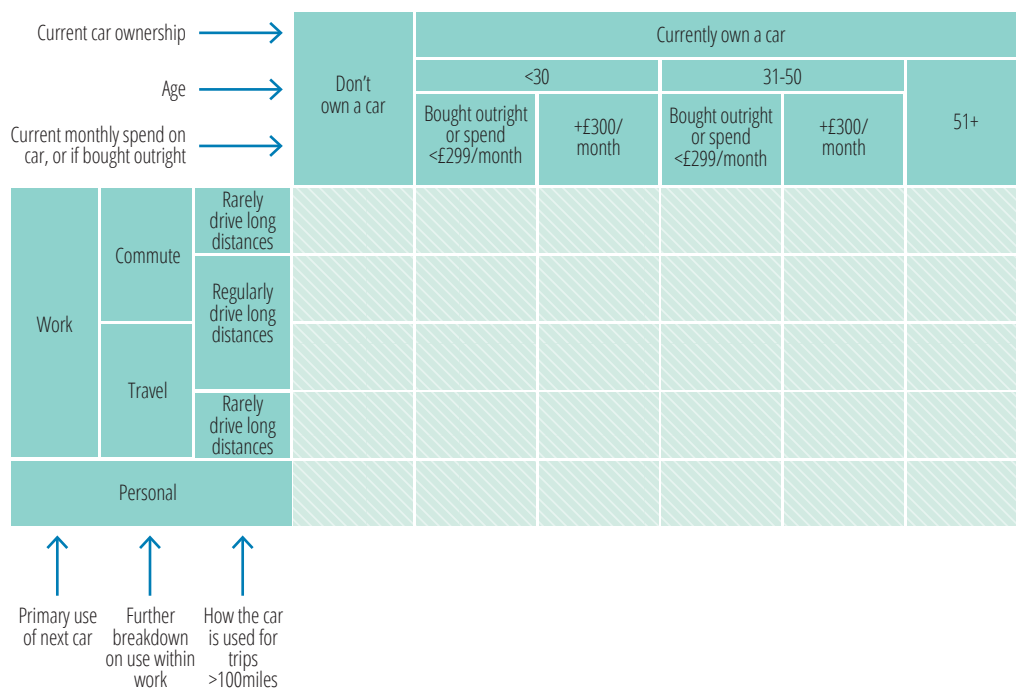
Current car ownership

Age

Current monthly spend on car, or if bought outright

| Don't own a car | Currently own a car | | | | |
|---|---|---|---|---|---|
| | <30 | | 31-50 | | 51+ |
| | Bought outright or spend <£299/month | +£300/ month | Bought outright or spend <£299/month | +£300/ month | |

| | | | | | | | | |
|---|---|---|---|---|---|---|---|---|
| Work | Commute | Rarely drive long distances | | | | | | |
| | | Regularly drive long distances | | | | | | |
| | Travel | | | | | | | |
| | | Rarely drive long distances | | | | | | |
| Personal | | | | | | | | |

Primary use of next car

Further breakdown on use within work

How the car is used for trips >100miles